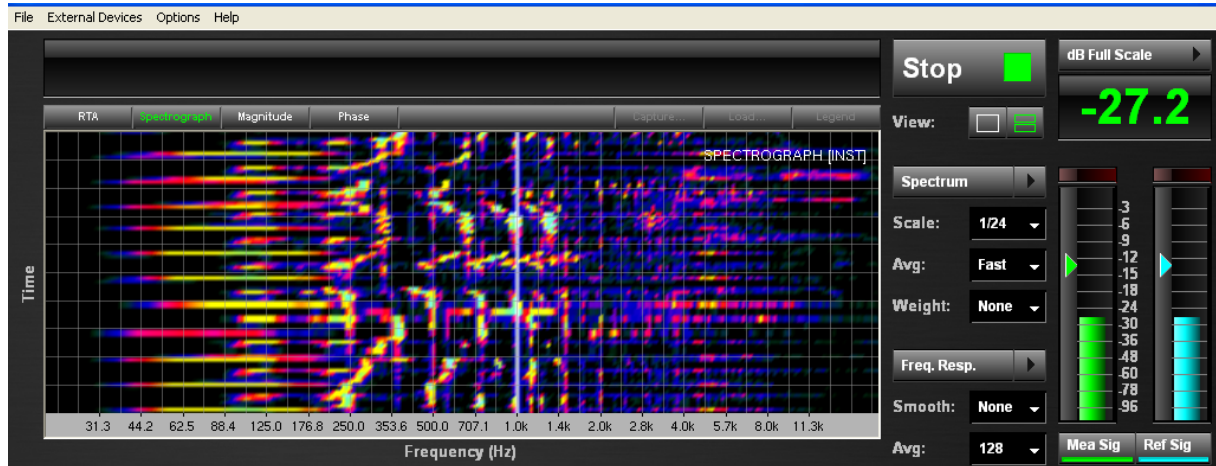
File External Devices Options Help

RTA Spectrograph Magnitude Phase Capture... Load... Legend

SPECTROGRAPH [INST]

Time

31.3 44.2 62.5 88.4 125.0 176.8 250.0 353.6 500.0 707.1 1.0k 1.4k 2.0k 2.8k 4.0k 5.7k 8.0k 11.3k

Frequency (Hz)

Stop

View:

Spectrum

Scale: 1/24

Avg: Fast

Weight: None

Freq. Resp.

Smooth: None

Avg: 128

dB Full Scale

-27.2

-3
-6
-9
-12
-15
-18
-24
-30
-36
-48
-60
-78
-96

Mea Sig Ref Sig